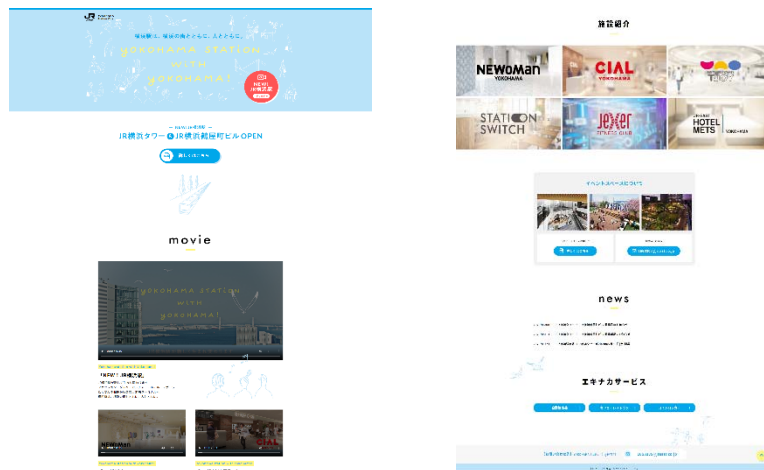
YOKOHAMA STATION WITH YOKOHAMA!

JR横浜タワー & JR横浜鶴屋町ビルOPEN

movie

YOKOHAMA STATION WITH YOKOHAMA!

NEWoMan

CIAL

施設紹介

NEWoMan YOKOHAMA

CIAL YOKOHAMA

STATION SWITCH

Jexer

HOTEL METS

news

エキナカサービス